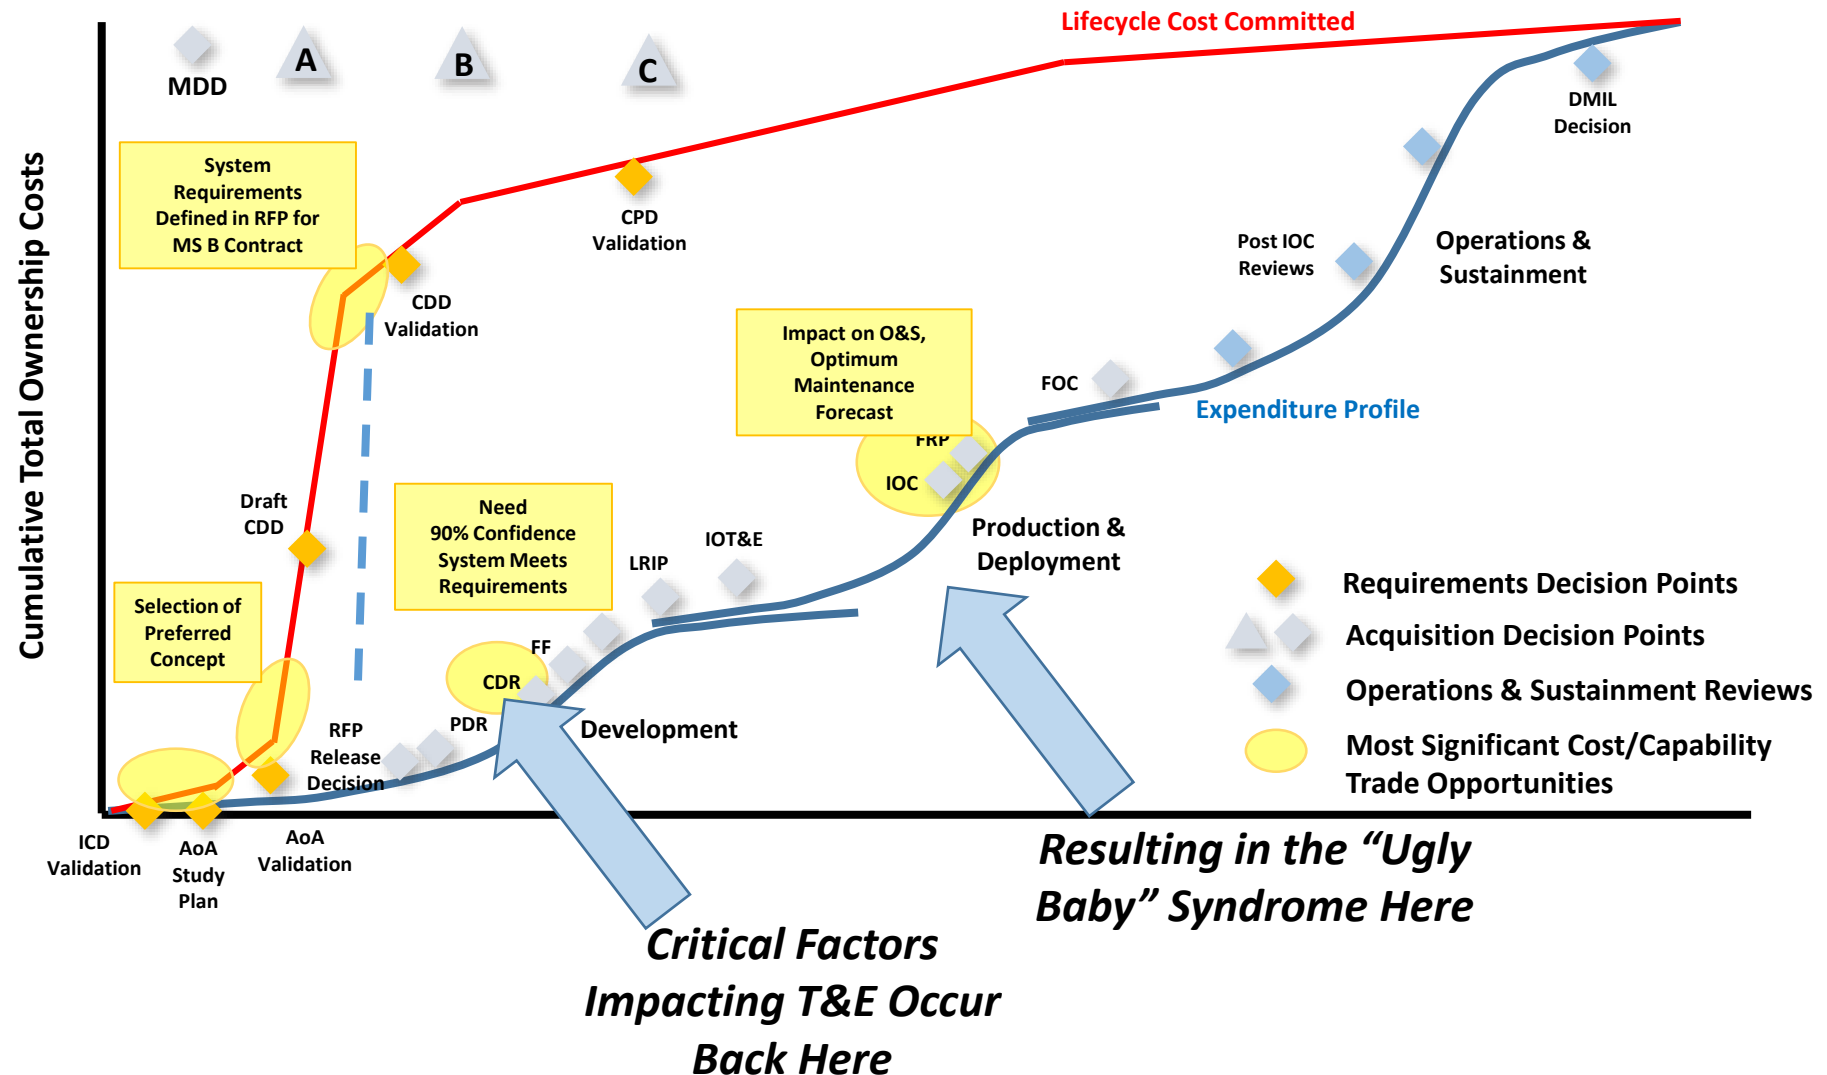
Lifecycle Cost Committed

MDD

A

B

C

Cumulative Total Ownership Costs

System Requirements Defined in RFP for MS B Contract

CDD Validation

CPD Validation

DMIL Decision

Post IOC Reviews

Operations & Sustainment

Impact on O&S, Optimum Maintenance Forecast

FOC

Expenditure Profile

FRP

IOC

Production & Deployment

Draft CDD

Need 90% Confidence System Meets Requirements

LRIP

IOT&E

Selection of Preferred Concept

FF

CDR

RFP Release Decision

PDR

Development

Requirements Decision Points

Acquisition Decision Points

Operations & Sustainment Reviews

Most Significant Cost/Capability Trade Opportunities

ICD Validation

AoA Study Plan

AoA Validation

Resulting in the “Ugly Baby” Syndrome Here

Critical Factors Impacting T&E Occur Back Here